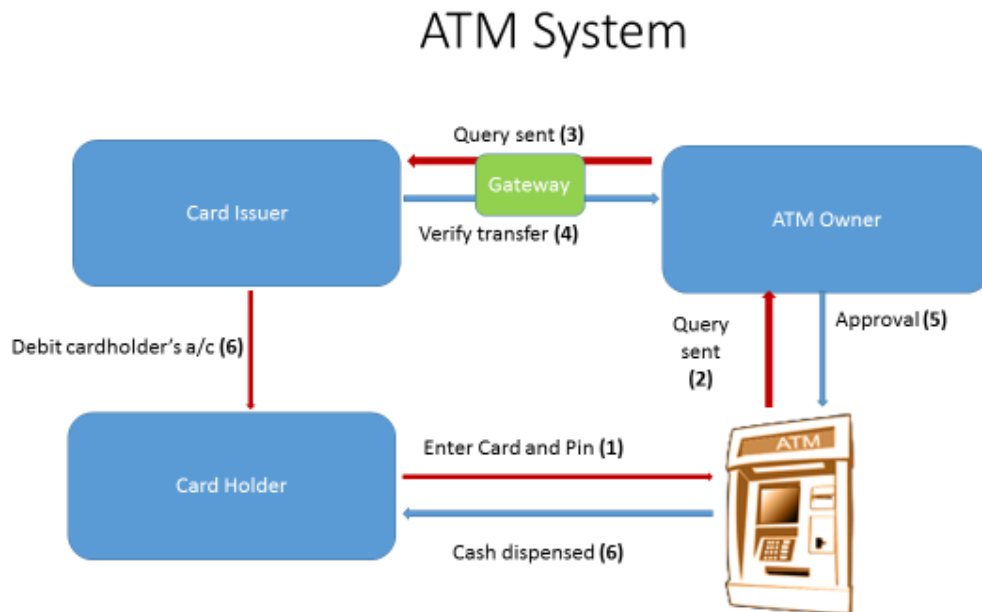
ATM System

Query sent (3)

Gateway

Card Issuer

Verify transfer (4)

ATM Owner

Debit cardholder's a/c (6)

Query sent (2)

Approval (5)

Card Holder

Enter Card and Pin (1)

ATM

Cash dispensed (6)